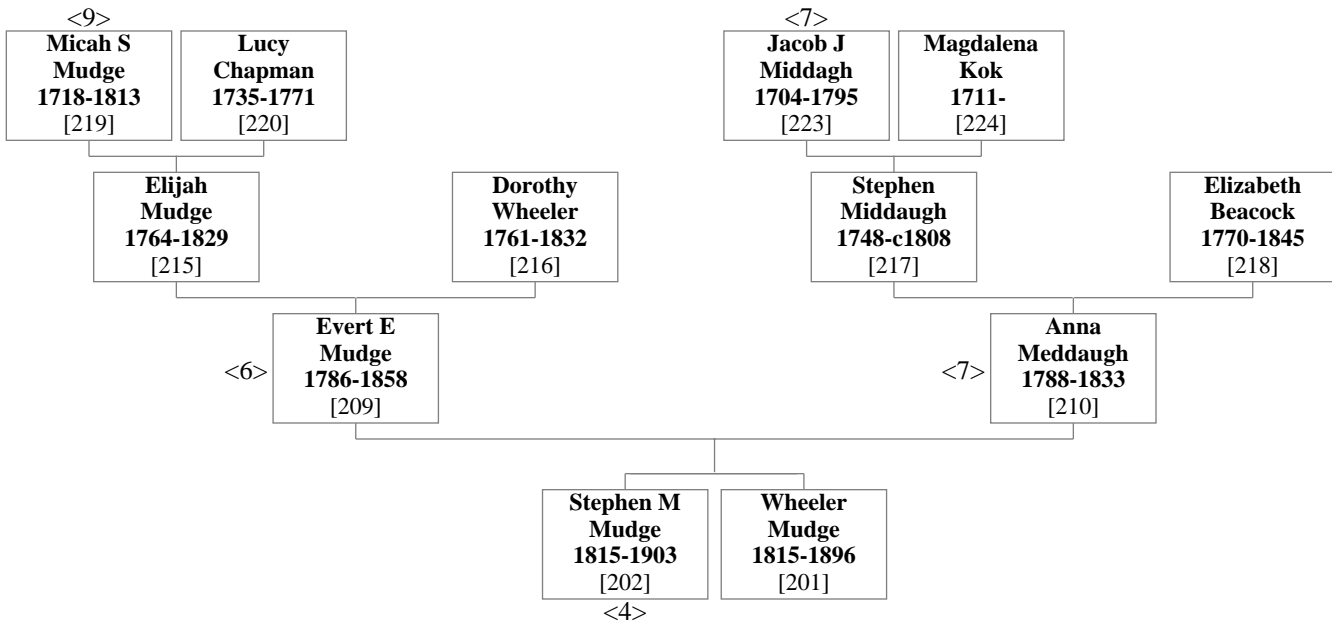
<9>
Micah S Mudge 1718-1813 [219]

Lucy Chapman 1735-1771 [220]

<7>
Jacob J Middagh 1704-1795 [223]

Magdalena Kok 1711- [224]

Elijah Mudge 1764-1829 [215]

Dorothy Wheeler 1761-1832 [216]

Stephen Middaugh 1748-c1808 [217]

Elizabeth Beacock 1770-1845 [218]

<6>
Evert E Mudge 1786-1858 [209]

<7>
Anna Meddaugh 1788-1833 [210]

Stephen M Mudge 1815-1903 [202]
<4>

Wheeler Mudge 1815-1896 [201]